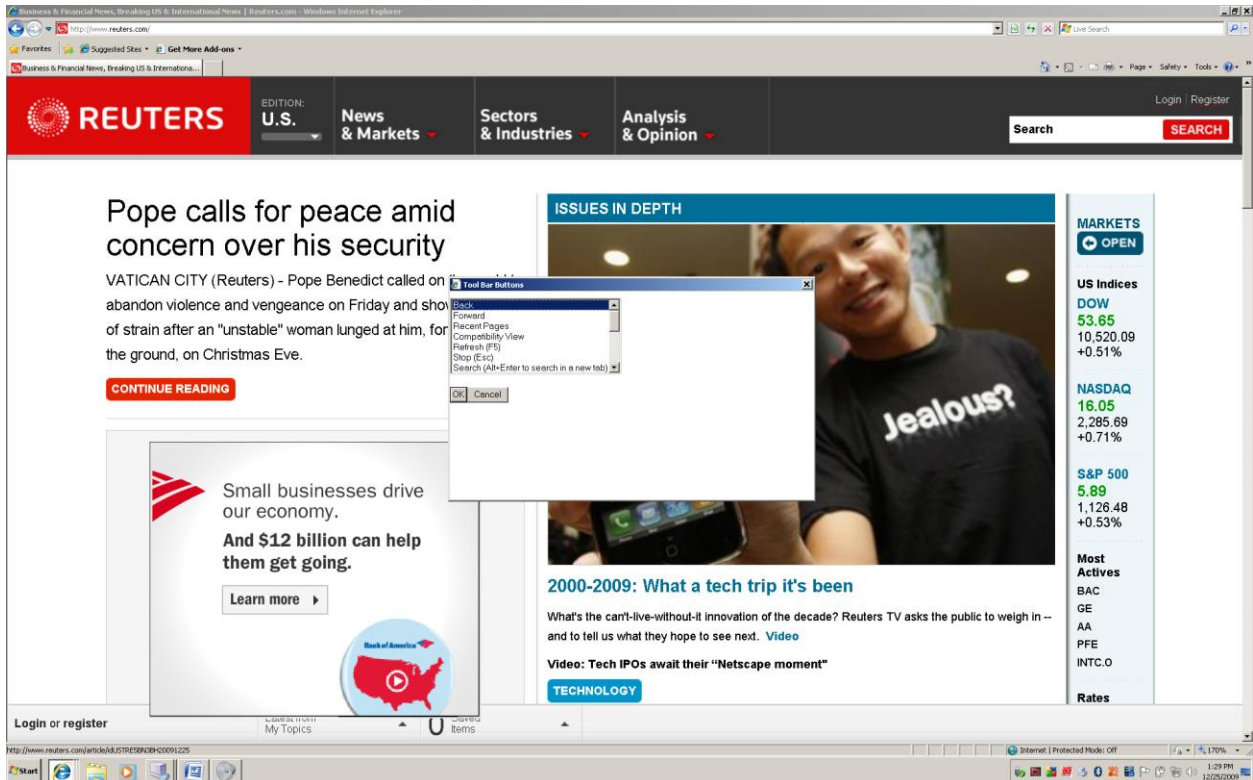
Business & Financial News, Breaking US & International News | Reuters.com - Windows Internet Explorer

http://www.reuters.com/

Live Search

Favorites | Suggested Sites ▾ | Get More Add-ons ▾

Business & Financial News, Breaking US & Internationa...

Page ▾ Safety ▾ Tools ▾

REUTERS

EDITION: U.S.

News & Markets

Sectors & Industries

Analysis & Opinion

Login | Register

Search

SEARCH

Pope calls for peace amid concern over his security

VATICAN CITY (Reuters) - Pope Benedict called on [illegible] abandon violence and vengeance on Friday and show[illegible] of strain after an "unstable" woman lunged at him, for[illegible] the ground, on Christmas Eve.

CONTINUE READING

Small businesses drive our economy.

And $12 billion can help them get going.

Learn more ▸

Bank of America

Tool Bar Buttons

Back
Forward
Recent Pages
Compatibility View
Refresh (F5)
Stop (Esc)
Search (Alt+Enter to search in a new tab)

OK Cancel

ISSUES IN DEPTH

Jealous?

2000-2009: What a tech trip it's been

What's the can't-live-without-it innovation of the decade? Reuters TV asks the public to weigh in -- and to tell us what they hope to see next. Video

Video: Tech IPOs await their "Netscape moment"

TECHNOLOGY

MARKETS

OPEN

US Indices

DOW
53.65
10,520.09
+0.51%

NASDAQ
16.05
2,285.69
+0.71%

S&P 500
5.89
1,126.48
+0.53%

Most Actives

BAC
GE
AA
PFE
INTC.O

Rates

Login or register

Latest from My Topics

0 Saved Items

http://www.reuters.com/article/idUSTRE5BN0BH20091225

Internet | Protected Mode: Off

170%

Start

1:29 PM 12/25/2009